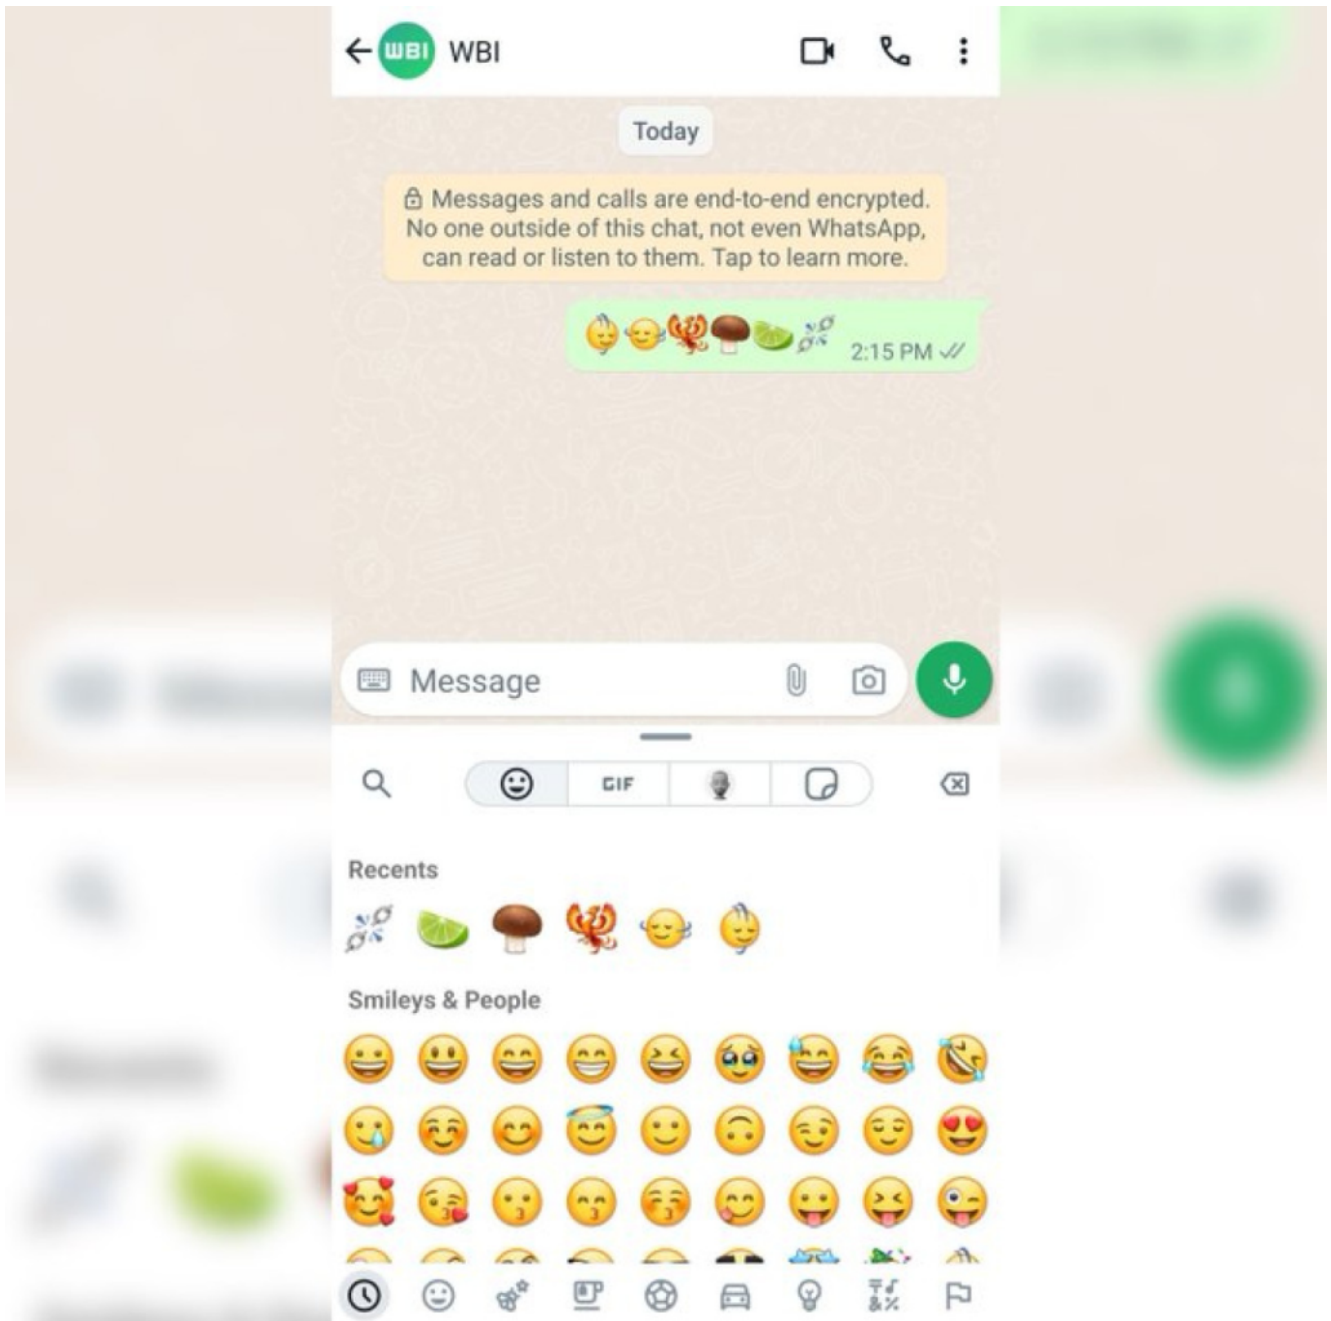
WBI WBI

Today

Messages and calls are end-to-end encrypted. No one outside of this chat, not even WhatsApp, can read or listen to them. Tap to learn more.

2:15 PM

Message

GIF

Recents

Smileys & People